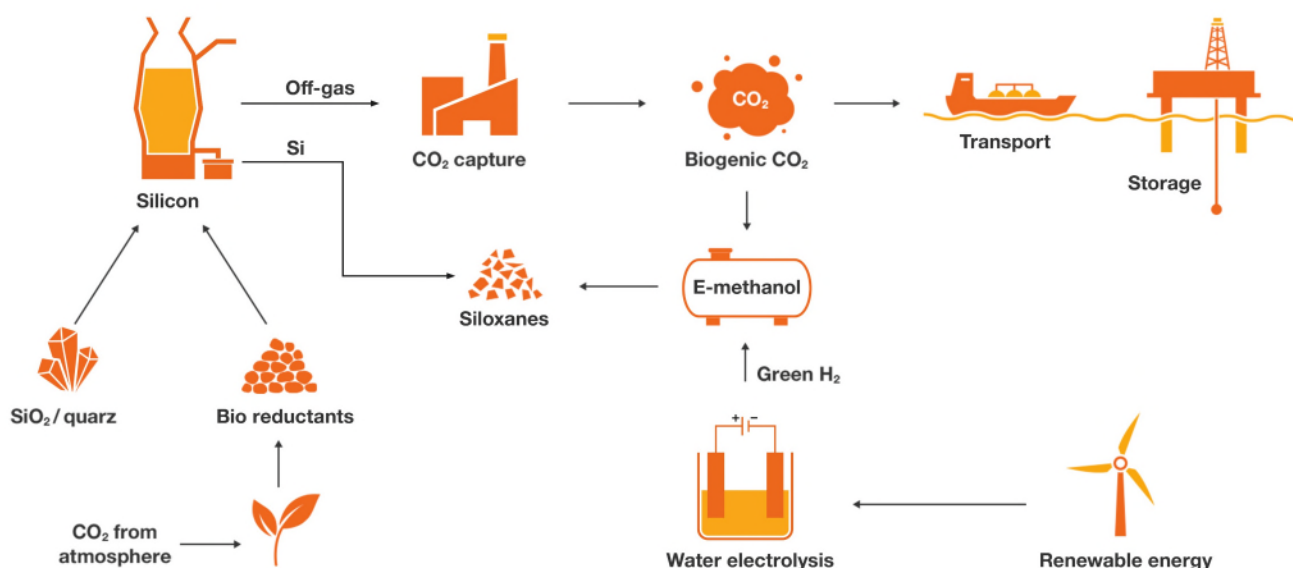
Off-gas

Si

Silicon

$CO_2$ capture

$CO_2$

Biogenic $CO_2$

Transport

Storage

E-methanol

Siloxanes

Green $H_2$

$SiO_2$ / quarz

Bio reductants

+ −

$CO_2$ from atmosphere

Water electrolysis

Renewable energy